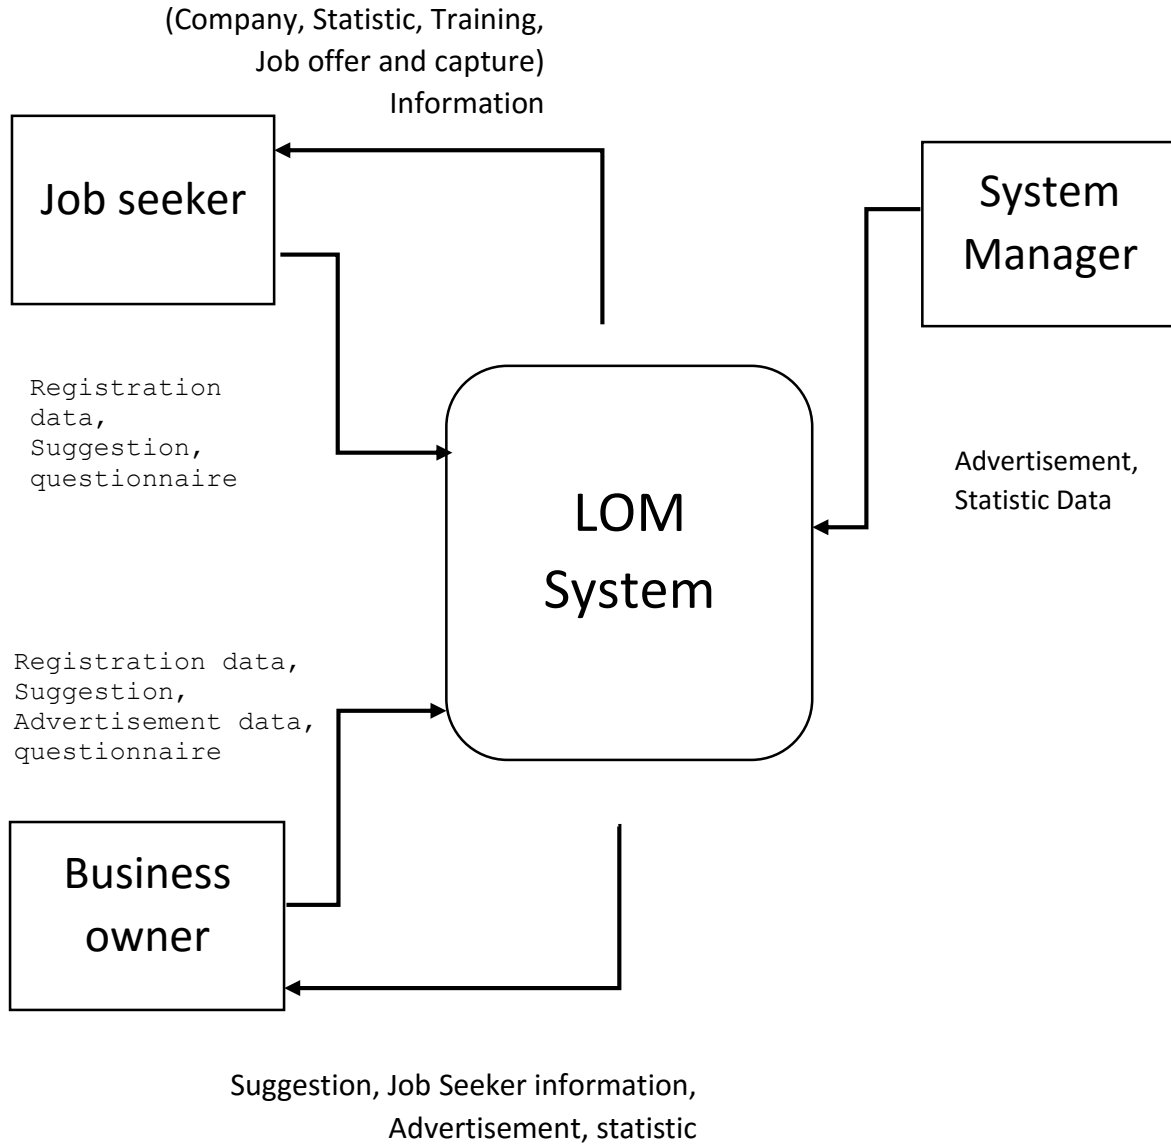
(Company, Statistic, Training, Job offer and capture) Information

Job seeker

System Manager

Registration data, Suggestion, questionnaire

LOM System

Advertisement, Statistic Data

Registration data, Suggestion, Advertisement data, questionnaire

Business owner

Suggestion, Job Seeker information, Advertisement, statistic